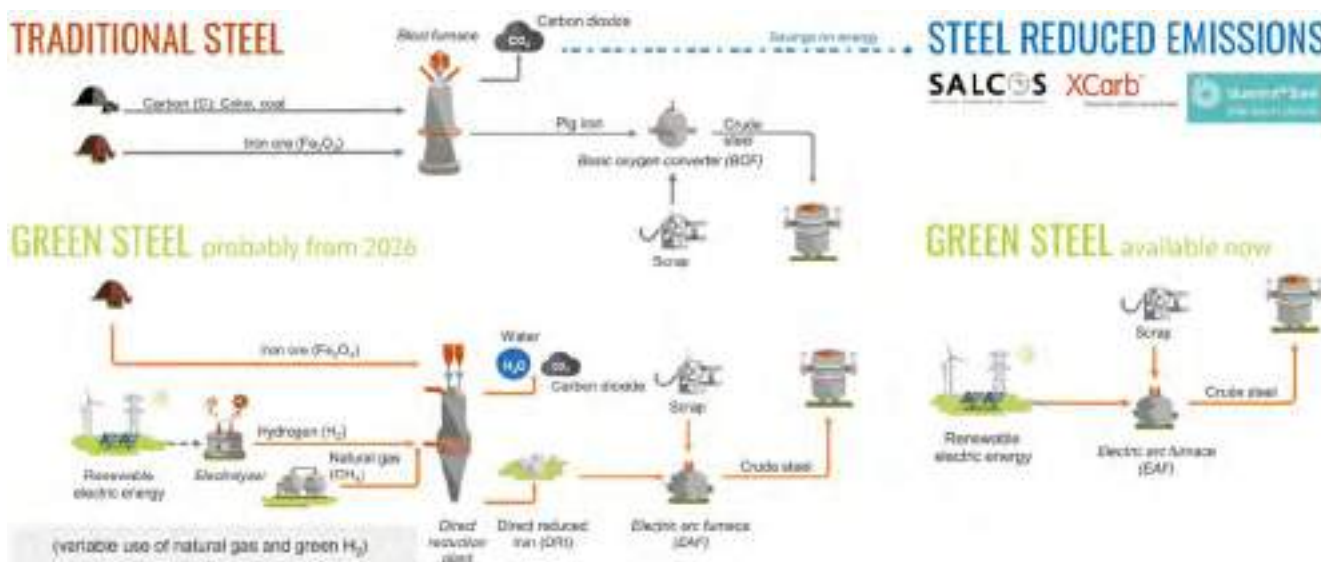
TRADITIONAL STEEL

Blast furnace

$CO_2$ Carbon dioxide

Savings on energy

STEEL REDUCED EMISSIONS

SALCOS XCarb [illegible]

Carbon (C): Coke, coal

Iron ore ($Fe_2O_3$)

Pig iron

Crude steel

Basic oxygen converter (BOF)

Scrap

GREEN STEEL probably from 2026

GREEN STEEL available now

Iron ore ($Fe_2O_3$)

Water

$H_2O$

$CO_2$ Carbon dioxide

Scrap

Renewable electric energy

Electrolyser

Hydrogen ($H_2$)

Natural gas ($CH_4$)

Crude steel

Direct reduction plant

Direct reduced iron (DRI)

Electric arc furnace (EAF)

(variable use of natural gas and green $H_2$)

Scrap

Crude steel

Renewable electric energy

Electric arc furnace (EAF)